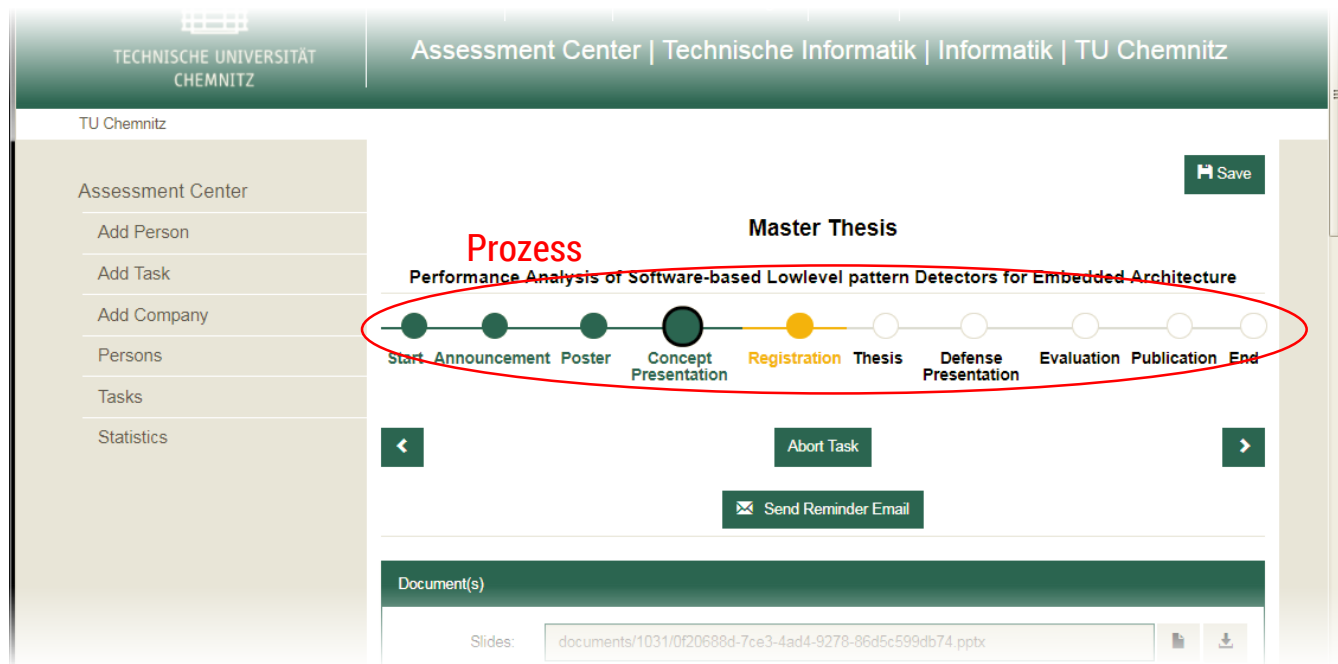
TECHNISCHE UNIVERSITÄT
CHEMNITZ

Assessment Center | Technische Informatik | Informatik | TU Chemnitz

TU Chemnitz

Assessment Center
Add Person
Add Task
Add Company
Persons
Tasks
Statistics

Save

Master Thesis

Prozess

Performance Analysis of Software-based Lowlevel pattern Detectors for Embedded Architecture

Start Announcement Poster Concept Presentation Registration Thesis Defense Presentation Evaluation Publication End

Abort Task

Send Reminder Email

Document(s)

Slides: documents/1031/0f20688d-7ce3-4ad4-9278-86d5c599db74.pptx